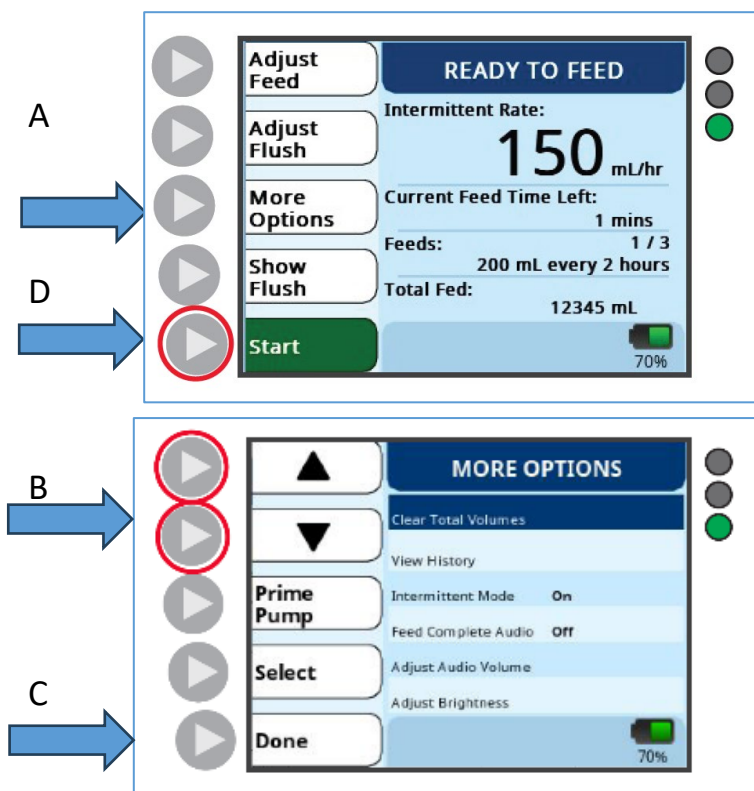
A

D

Adjust Feed

Adjust Flush

More Options

Show Flush

Start

READY TO FEED

Intermittent Rate:

150 mL/hr

Current Feed Time Left:

1 mins

Feeds: 1 / 3

200 mL every 2 hours

Total Fed:

12345 mL

70%

B

C

▲

▼

Prime Pump

Select

Done

MORE OPTIONS

Clear Total Volumes

View History

Intermittent Mode On

Feed Complete Audio Off

Adjust Audio Volume

Adjust Brightness

70%